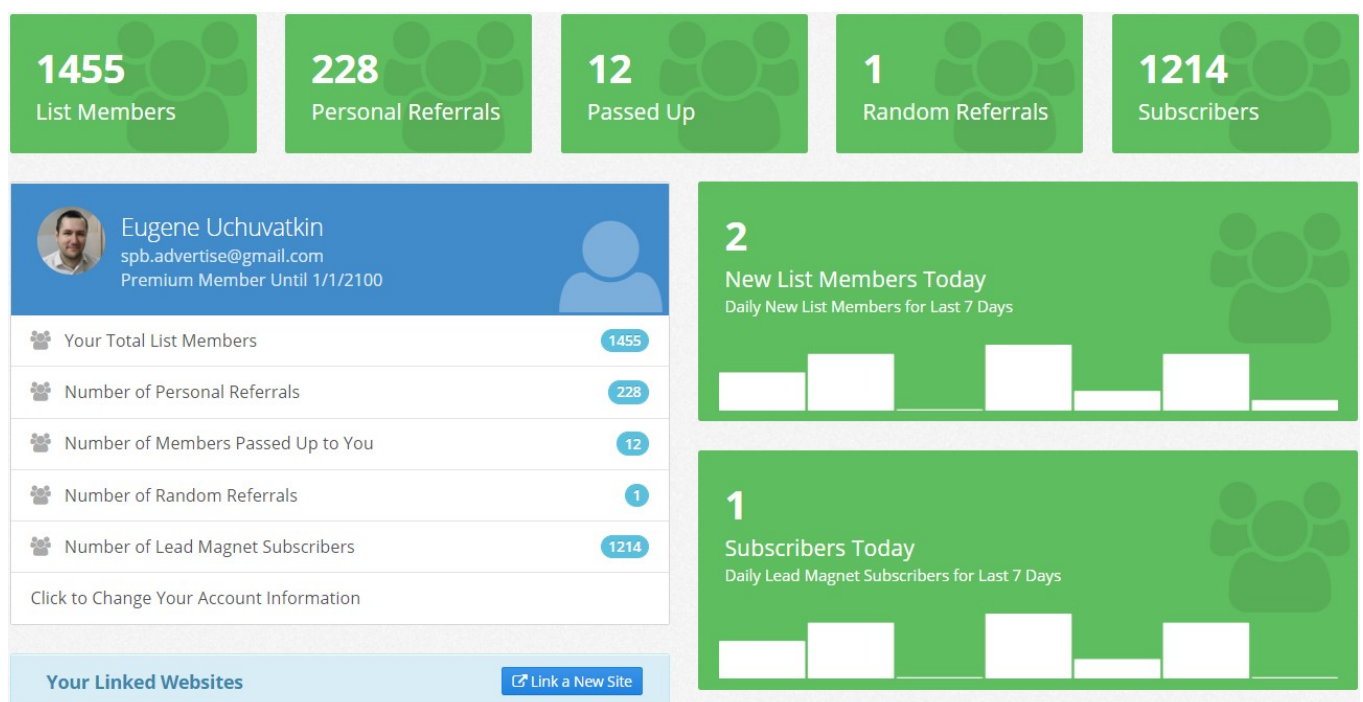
1455
List Members

228
Personal Referrals

12
Passed Up

1
Random Referrals

1214
Subscribers

Eugene Uchuvatkin
spb.advertise@gmail.com
Premium Member Until 1/1/2100

Your Total List Members 1455

Number of Personal Referrals 228

Number of Members Passed Up to You 12

Number of Random Referrals 1

Number of Lead Magnet Subscribers 1214

Click to Change Your Account Information

Your Linked Websites

Link a New Site

2
New List Members Today
Daily New List Members for Last 7 Days

1
Subscribers Today
Daily Lead Magnet Subscribers for Last 7 Days